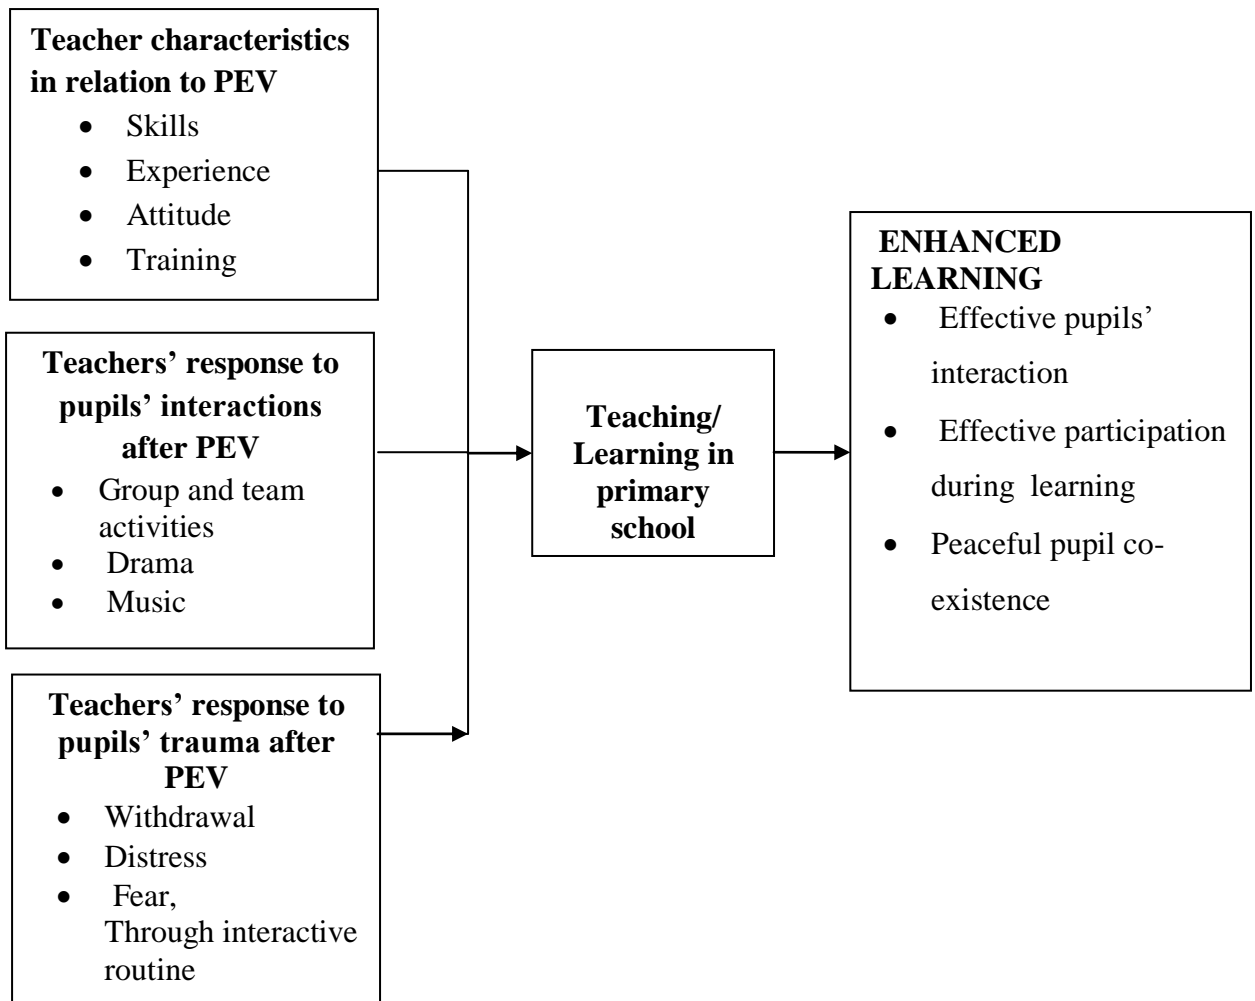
**Teacher characteristics in relation to PEV**
- Skills
- Experience
- Attitude
- Training

**Teachers' response to pupils' interactions after PEV**
- Group and team activities
- Drama
- Music

**Teachers' response to pupils' trauma after PEV**
- Withdrawal
- Distress
- Fear, Through interactive routine

**Teaching/ Learning in primary school**

**ENHANCED LEARNING**
- Effective pupils' interaction
- Effective participation during learning
- Peaceful pupil coexistence